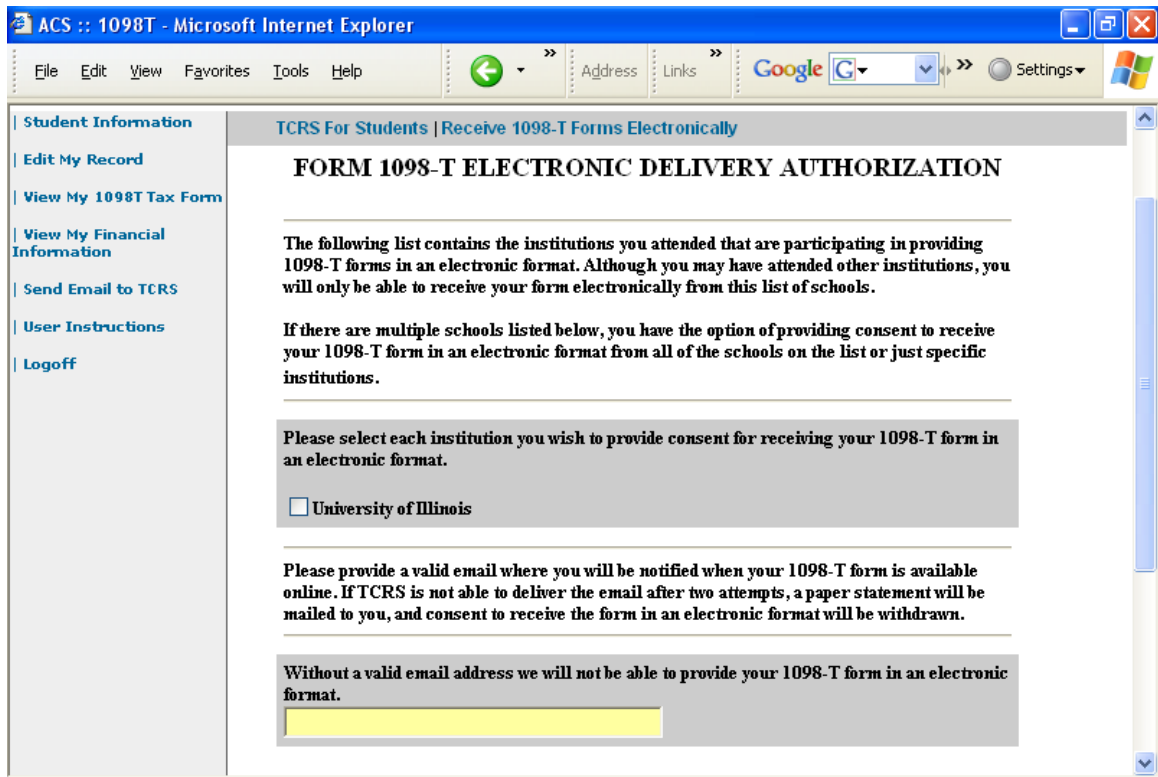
ACS :: 1098T - Microsoft Internet Explorer

File Edit View Favorites Tools Help

Address Links

Google G

Settings

| Student Information

| Edit My Record

| View My 1098T Tax Form

| View My Financial Information

| Send Email to TCRS

| User Instructions

| Logoff

TCRS For Students | Receive 1098-T Forms Electronically

FORM 1098-T ELECTRONIC DELIVERY AUTHORIZATION

The following list contains the institutions you attended that are participating in providing 1098-T forms in an electronic format. Although you may have attended other institutions, you will only be able to receive your form electronically from this list of schools.

If there are multiple schools listed below, you have the option of providing consent to receive your 1098-T form in an electronic format from all of the schools on the list or just specific institutions.

Please select each institution you wish to provide consent for receiving your 1098-T form in an electronic format.

University of Illinois

Please provide a valid email where you will be notified when your 1098-T form is available online. If TCRS is not able to deliver the email after two attempts, a paper statement will be mailed to you, and consent to receive the form in an electronic format will be withdrawn.

Without a valid email address we will not be able to provide your 1098-T form in an electronic format.